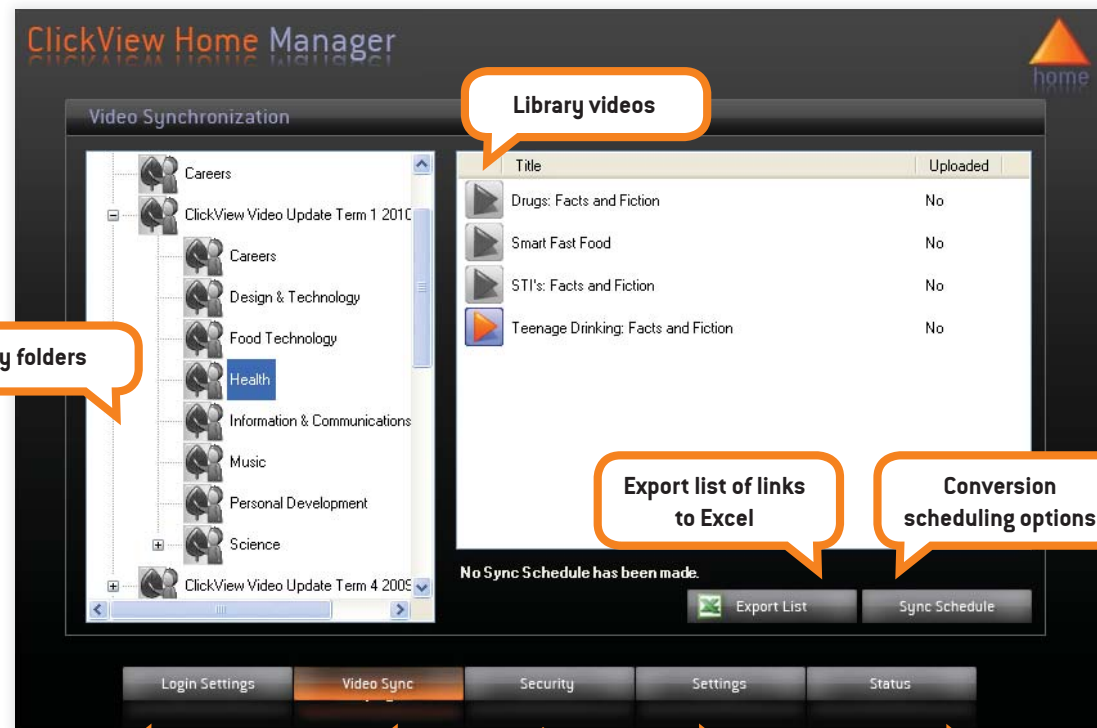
ClickView Home Manager

home

Video Synchronization

Library videos

y folders

Careers
ClickView Video Update Term 1 201C
Careers
Design & Technology
Food Technology
Health
Information & Communications
Music
Personal Development
Science
ClickView Video Update Term 4 2009

| Title | Uploaded |
|---|---|
| Drugs: Facts and Fiction | No |
| Smart Fast Food | No |
| STI's: Facts and Fiction | No |
| Teenage Drinking: Facts and Fiction | No |

Export list of links to Excel

Conversion scheduling options

No Sync Schedule has been made.

Export List

Sync Schedule

Login Settings

Video Sync

Security

Settings

Status